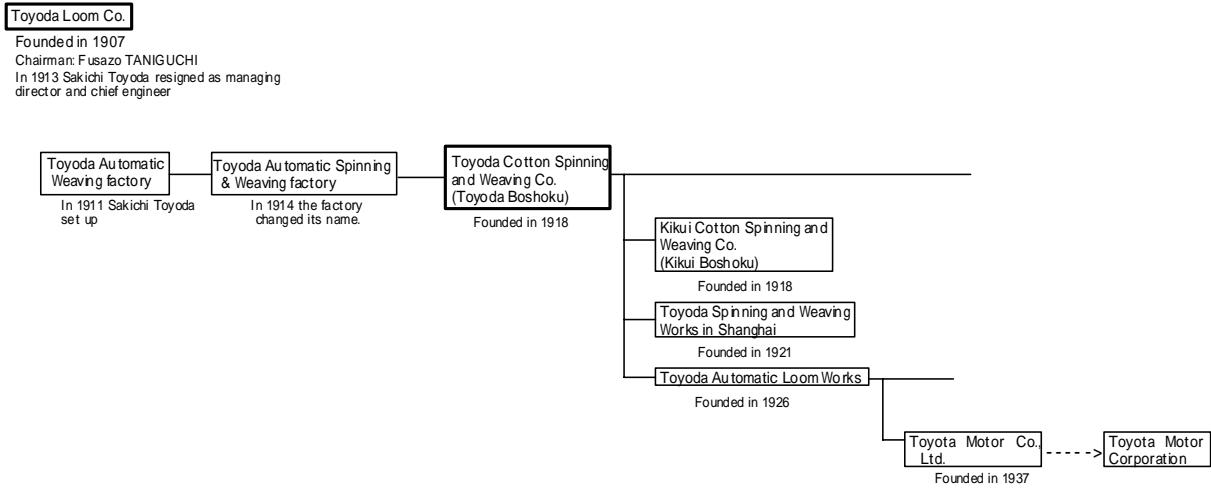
Toyoda Loom Co.

Founded in 1907
Chairman: Fusazo TANIGUCHI
In 1913 Sakichi Toyoda resigned as managing director and chief engineer

Toyoda Automatic Weaving factory

In 1911 Sakichi Toyoda set up

Toyoda Automatic Spinning & Weaving factory

In 1914 the factory changed its name.

Toyoda Cotton Spinning and Weaving Co. (Toyoda Boshoku)

Founded in 1918

Kikui Cotton Spinning and Weaving Co. (Kikui Boshoku)

Founded in 1918

Toyoda Spinning and Weaving Works in Shanghai

Founded in 1921

Toyoda Automatic Loom Works

Founded in 1926

Toyota Motor Co., Ltd.

Founded in 1937

Toyota Motor Corporation